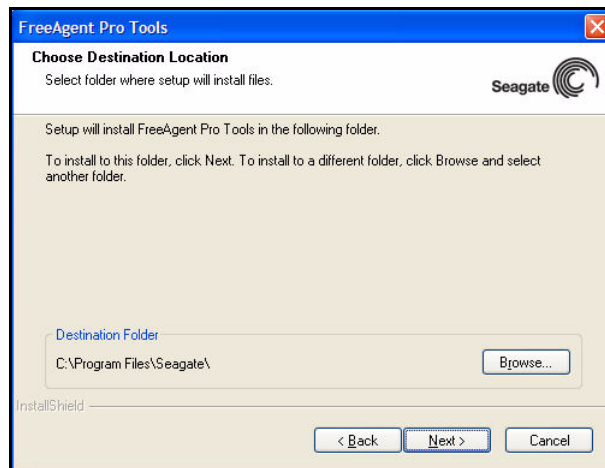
FreeAgent Pro Tools

Choose Destination Location

Select folder where setup will install files.

Seagate

Setup will install FreeAgent Pro Tools in the following folder.

To install to this folder, click Next. To install to a different folder, click Browse and select another folder.

Destination Folder

C:\Program Files\Seagate\

Browse...

InstallShield

< Back

Next >

Cancel